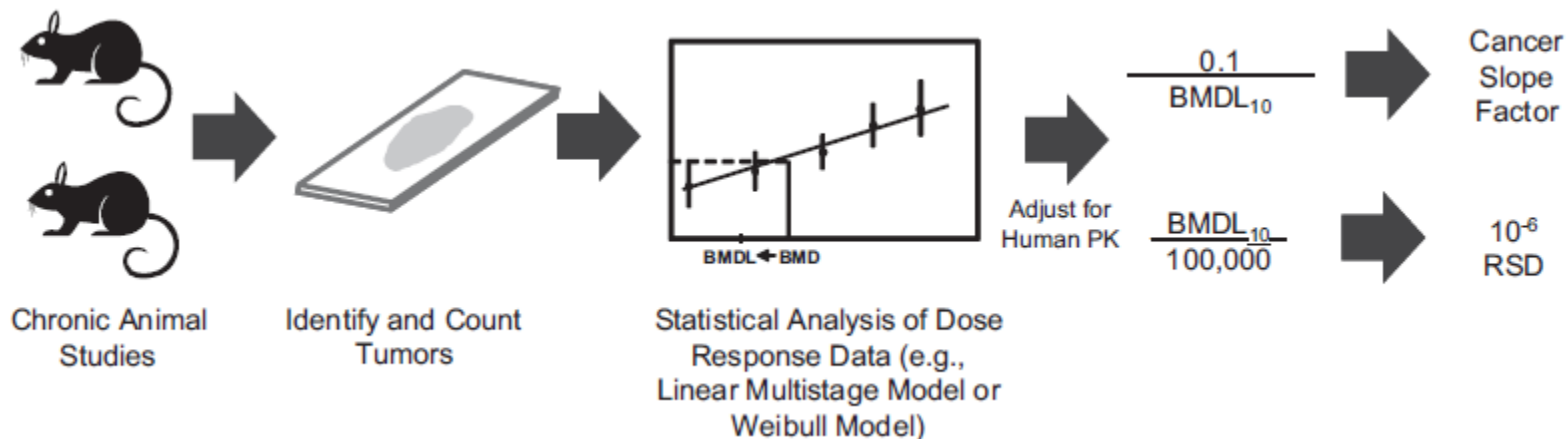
Chronic Animal Studies

Identify and Count Tumors

BMDL ← BMD

Statistical Analysis of Dose Response Data (e.g., Linear Multistage Model or Weibull Model)

Adjust for Human PK

$\frac{0.1}{BMDL_{10}}$

Cancer Slope Factor

$\frac{BMDL_{10}}{100,000}$

$10^{-6}$ RSD